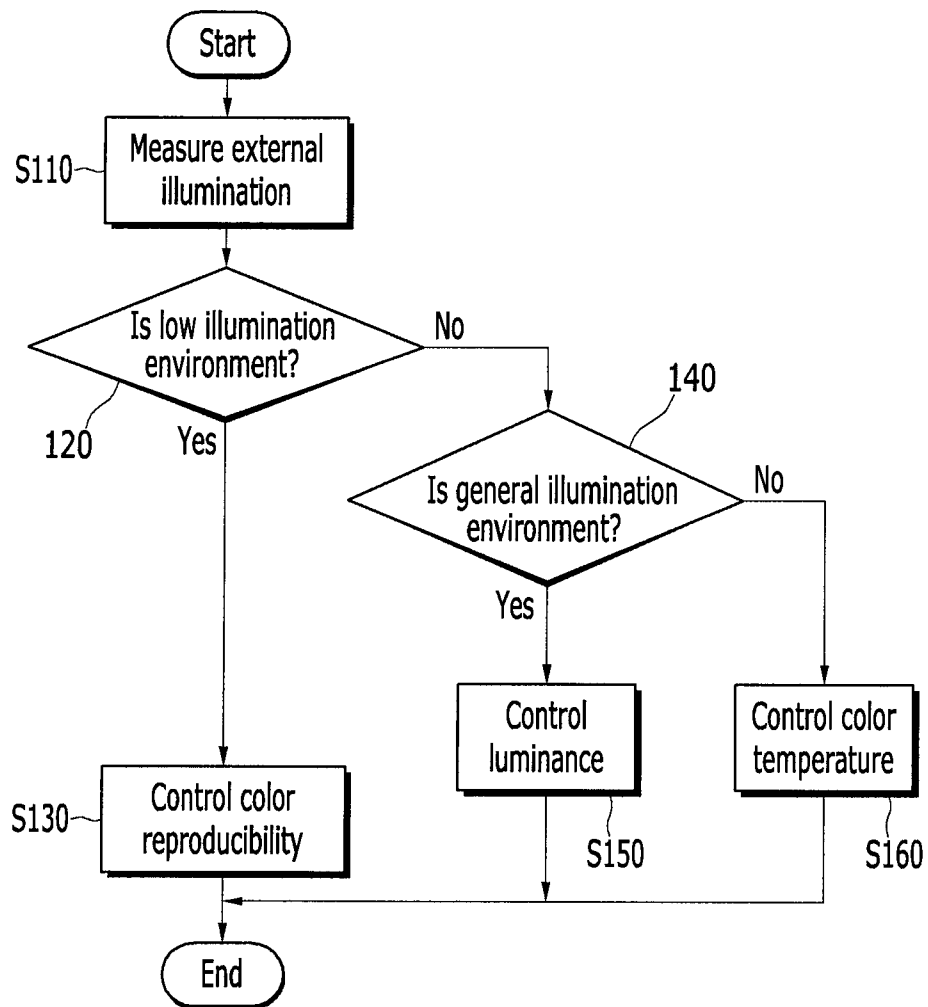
Start

S110
Measure external illumination

Is low illumination environment?
120
No
Yes

140
Is general illumination environment?
No
Yes

Control luminance
S150

Control color temperature
S160

S130
Control color reproducibility

End